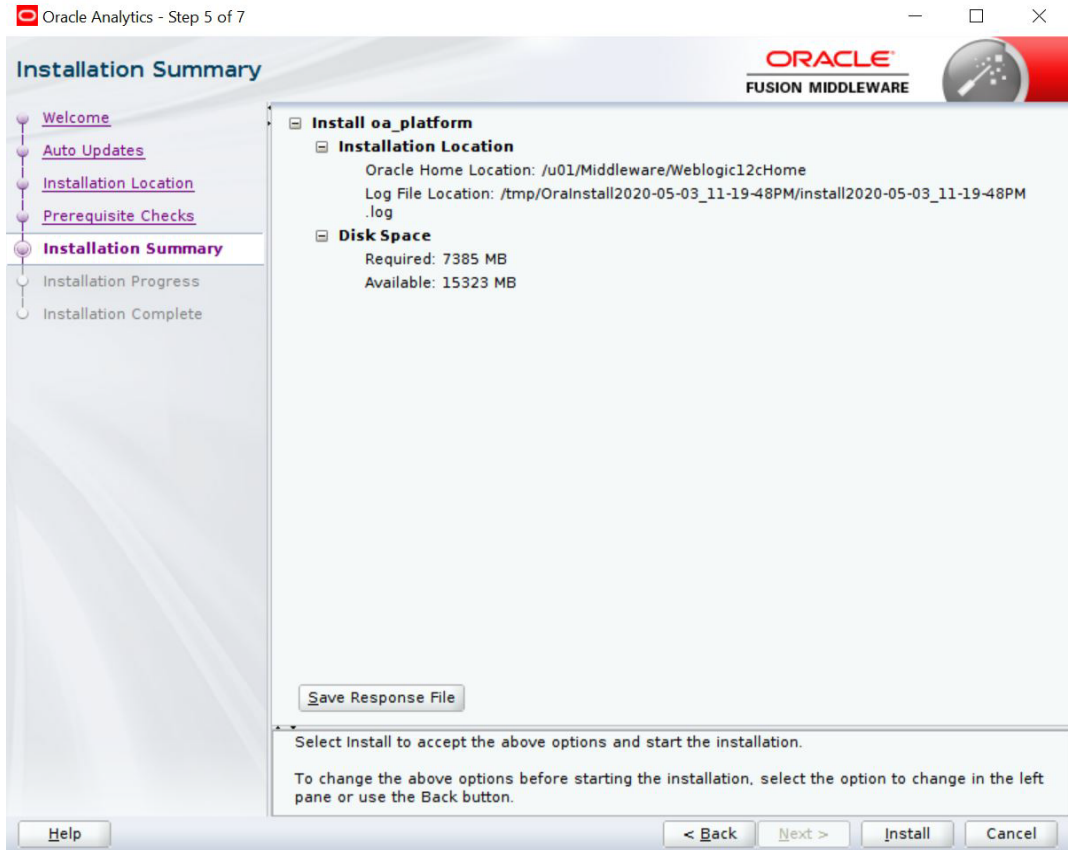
Oracle Analytics - Step 5 of 7

Installation Summary

ORACLE
FUSION MIDDLEWARE

Welcome
Auto Updates
Installation Location
Prerequisite Checks
Installation Summary
Installation Progress
Installation Complete

Install oa_platform
Installation Location
Oracle Home Location: /u01/Middleware/Weblogic12cHome
Log File Location: /tmp/OraInstall2020-05-03_11-19-48PM/install2020-05-03_11-19-48PM.log
Disk Space
Required: 7385 MB
Available: 15323 MB

Save Response File

Select Install to accept the above options and start the installation.

To change the above options before starting the installation, select the option to change in the left pane or use the Back button.

Help
< Back
Next >
Install
Cancel